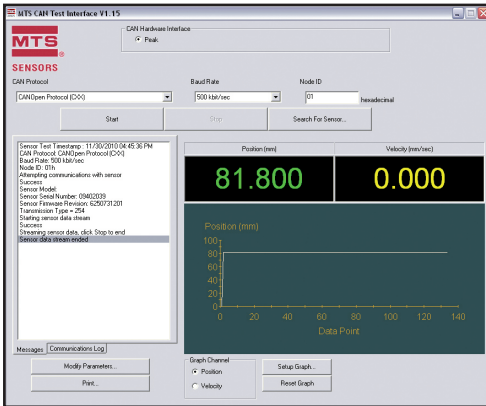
MTS CAN Test Interface V1.15

MTS SENSORS

CAN Hardware Interface
Peak

CAN Protocol
CANOpen Protocol (CXX)

Baud Rate
500 kbit/sec

Node ID
01
hexadecimal

Start
Stop
Search For Sensor...

Sensor Test Timestamp : 11/30/2010 04:45:36 PM
CAN Protocol: CANOpen Protocol (CXX)
Baud Rate: 500 kbit/sec
Node ID: 01h
Attempting communications with sensor
Success
Sensor Model:
Sensor Serial Number: 09402039
Sensor Firmware Revision: 6250731201
Transmission Type = 254
Starting sensor data stream
Success
Streaming sensor data, click Stop to end
Sensor data stream ended

Position (mm)
Velocity (mm/sec)
81.800
0.000

Position (mm)
100
80
60
40
20
0
0 20 40 60 80 100 120 140
Data Point

Messages
Communications Log

Modify Parameters...
Print...

Graph Channel
Position
Velocity

Setup Graph...
Reset Graph